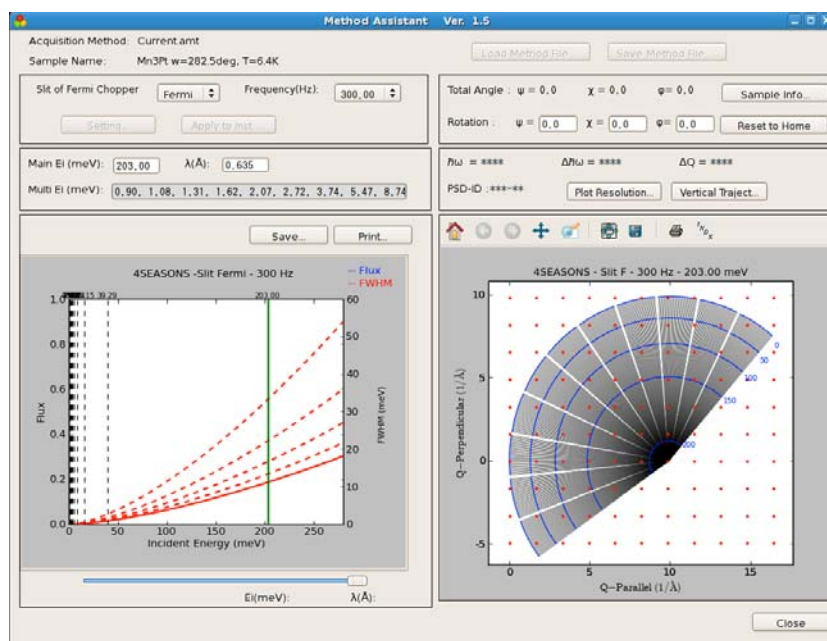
Method Assistant Ver. 1.5

Acquisition Method: Current.amt

Sample Name: Mn3Pt w=282.5deg, T=6.4K

Load Method File...

Save Method File...

Slit of Fermi Chopper Fermi Frequency(Hz): 300.00

Setting...

Apply to mst...

Total Angle : ψ = 0.0 χ = 0.0 φ= 0.0

Sample Info...

Rotation : ψ = 0.0 χ = 0.0 φ= 0.0

Reset to Home

Main Ei (meV): 203.00 λ(Å): 0.635

Multi Ei (meV): 0.90, 1.08, 1.31, 1.62, 2.07, 2.72, 3.74, 5.47, 8.74

ħω = **** Δħω = **** ΔQ = ****

PSD-ID :***-**

Plot Resolution...

Vertical Traject...

Save...

Print...

4SEASONS -Slit Fermi - 300 Hz

Flux

FWHM

15.39.29

203.00

1.0
0.8
0.6
0.4
0.2
0.0

Flux

60
50
40
30
20
10
0

FWHM (meV)

0 50 100 150 200 250

Incident Energy (meV)

4SEASONS - Slit F - 300 Hz - 203.00 meV

10
5
0
-5

Q-Perpendicular (1/Å)

0 5 10 15

Q-Parallel (1/Å)

0
50
100
150
200

Ei(meV):

λ(Å):

Close